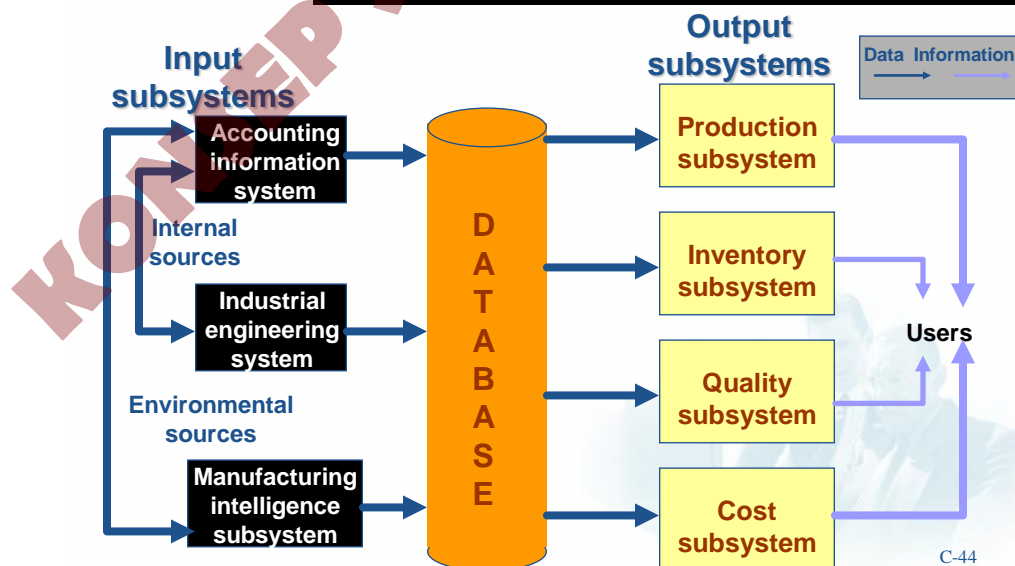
KONSEP

Input subsystems

Accounting information system

Internal sources

Industrial engineering system

Environmental sources

Manufacturing intelligence subsystem

D A T A B A S E

Output subsystems

Data Information

Production subsystem

Inventory subsystem

Quality subsystem

Cost subsystem

Users

C-44